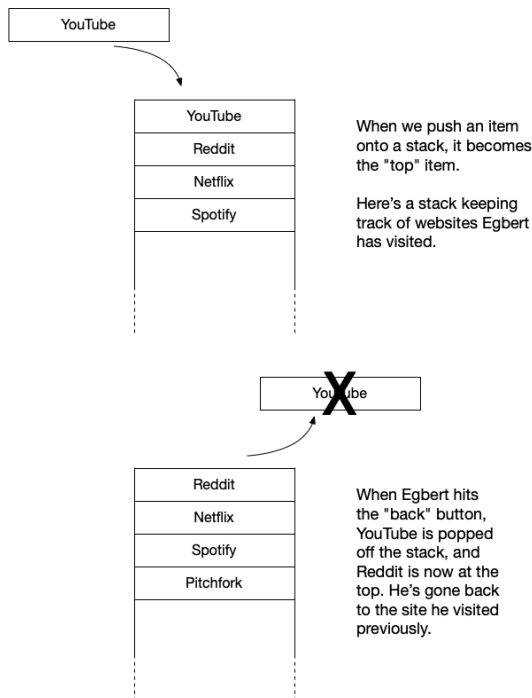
YouTube

YouTube
Reddit
Netflix
Spotify

When we push an item onto a stack, it becomes the "top" item.

Here's a stack keeping track of websites Egbert has visited.

You X be

Reddit
Netflix
Spotify
Pitchfork

When Egbert hits the "back" button, YouTube is popped off the stack, and Reddit is now at the top. He's gone back to the site he visited previously.